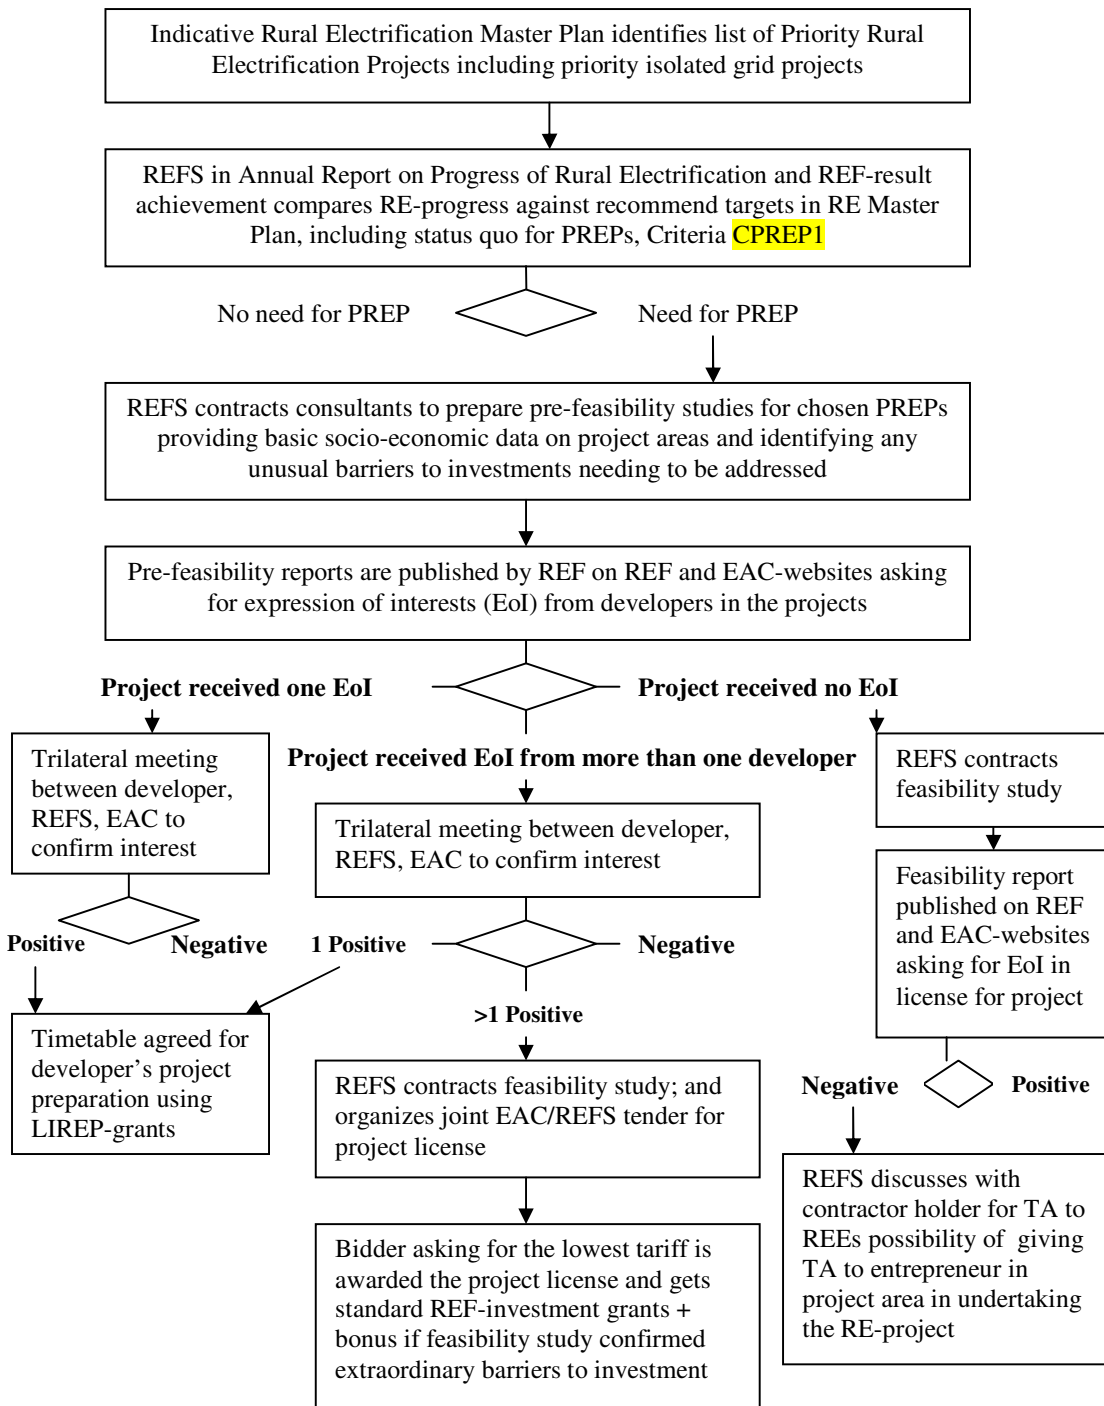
Indicative Rural Electrification Master Plan identifies list of Priority Rural Electrification Projects including priority isolated grid projects

REFS in Annual Report on Progress of Rural Electrification and REF-result achievement compares RE-progress against recommend targets in RE Master Plan, including status quo for PREPs, Criteria CPREP1

No need for PREP

Need for PREP

REFS contracts consultants to prepare pre-feasibility studies for chosen PREPs providing basic socio-economic data on project areas and identifying any unusual barriers to investments needing to be addressed

Pre-feasibility reports are published by REF on REF and EAC-websites asking for expression of interests (EoI) from developers in the projects

**Project received one EoI**

**Project received no EoI**

Trilateral meeting between developer, REFS, EAC to confirm interest

**Project received EoI from more than one developer**

REFS contracts feasibility study

Trilateral meeting between developer, REFS, EAC to confirm interest

Feasibility report published on REF and EAC-websites asking for EoI in license for project

**Positive**

**Negative**

**1 Positive**

**Negative**

Timetable agreed for developer's project preparation using LIREP-grants

**>1 Positive**

REFS contracts feasibility study; and organizes joint EAC/REFS tender for project license

**Negative**

**Positive**

REFS discusses with contractor holder for TA to REEs possibility of giving TA to entrepreneur in project area in undertaking the RE-project

Bidder asking for the lowest tariff is awarded the project license and gets standard REF-investment grants + bonus if feasibility study confirmed extraordinary barriers to investment